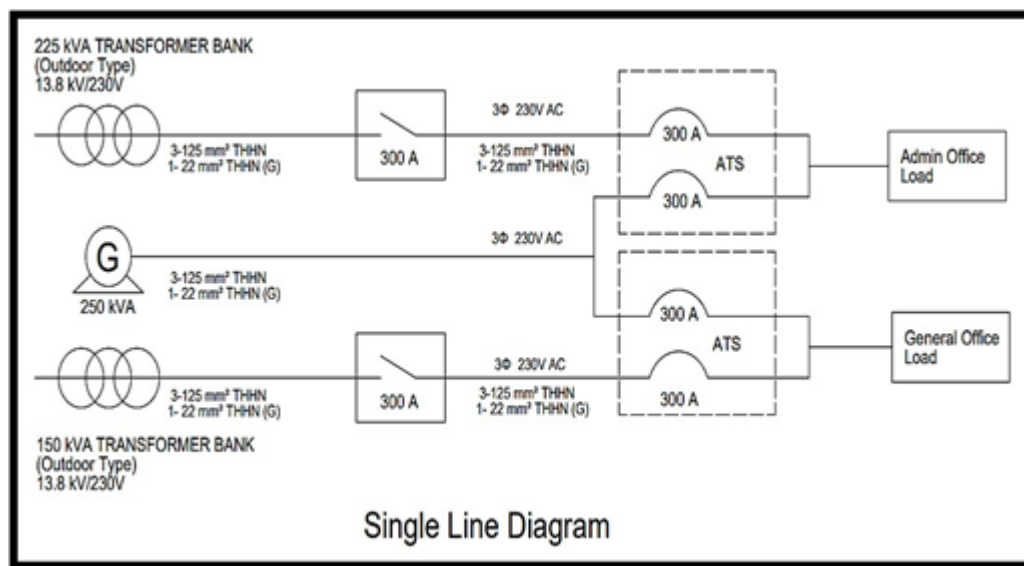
225 kVA TRANSFORMER BANK
(Outdoor Type)
13.8 kV/230V

3-125 mm² THHN
1- 22 mm² THHN (G)

300 A

3Φ 230V AC

3-125 mm² THHN
1- 22 mm² THHN (G)

300 A

ATS

300 A

Admin Office Load

G

250 kVA

3Φ 230V AC

3-125 mm² THHN
1- 22 mm² THHN (G)

300 A

ATS

300 A

General Office Load

3-125 mm² THHN
1- 22 mm² THHN (G)

300 A

3Φ 230V AC

3-125 mm² THHN
1- 22 mm² THHN (G)

150 kVA TRANSFORMER BANK
(Outdoor Type)
13.8 kV/230V

Single Line Diagram